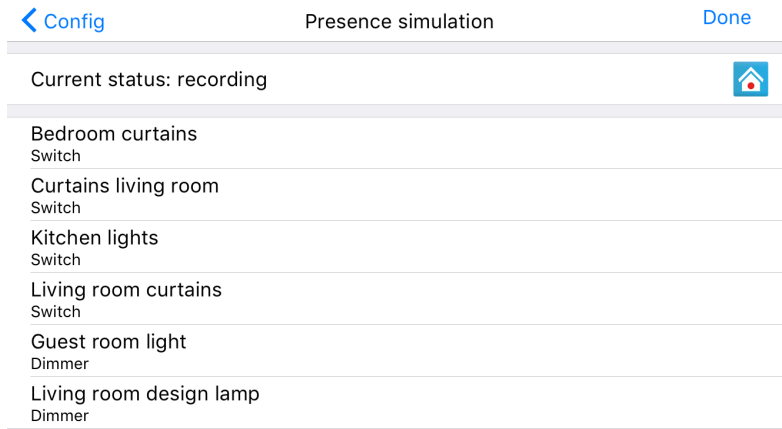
Config

Presence simulation

Done

Current status: recording

Bedroom curtains
Switch

Curtains living room
Switch

Kitchen lights
Switch

Living room curtains
Switch

Guest room light
Dimmer

Living room design lamp
Dimmer